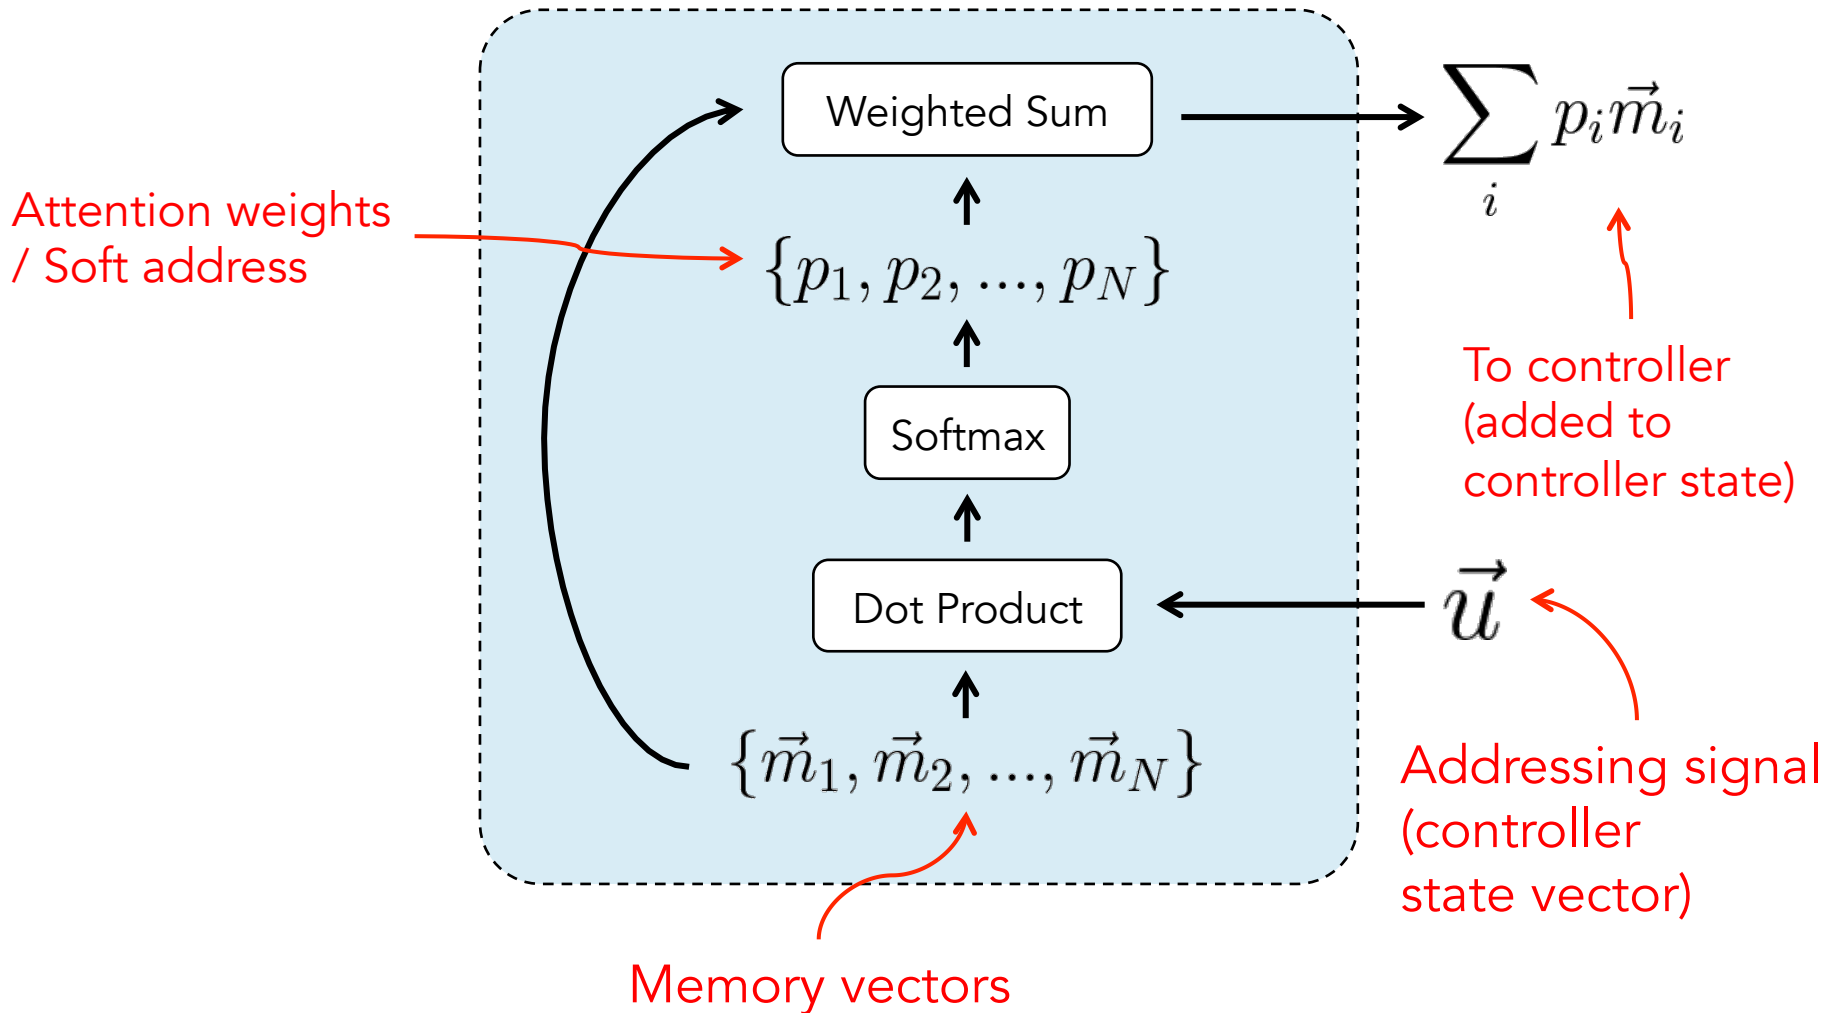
Weighted Sum

$\sum_i p_i \vec{m}_i$

Attention weights / Soft address

$\{p_1, p_2, ..., p_N\}$

Softmax

To controller (added to controller state)

Dot Product

$\vec{u}$

$\{\vec{m}_1, \vec{m}_2, ..., \vec{m}_N\}$

Addressing signal (controller state vector)

Memory vectors